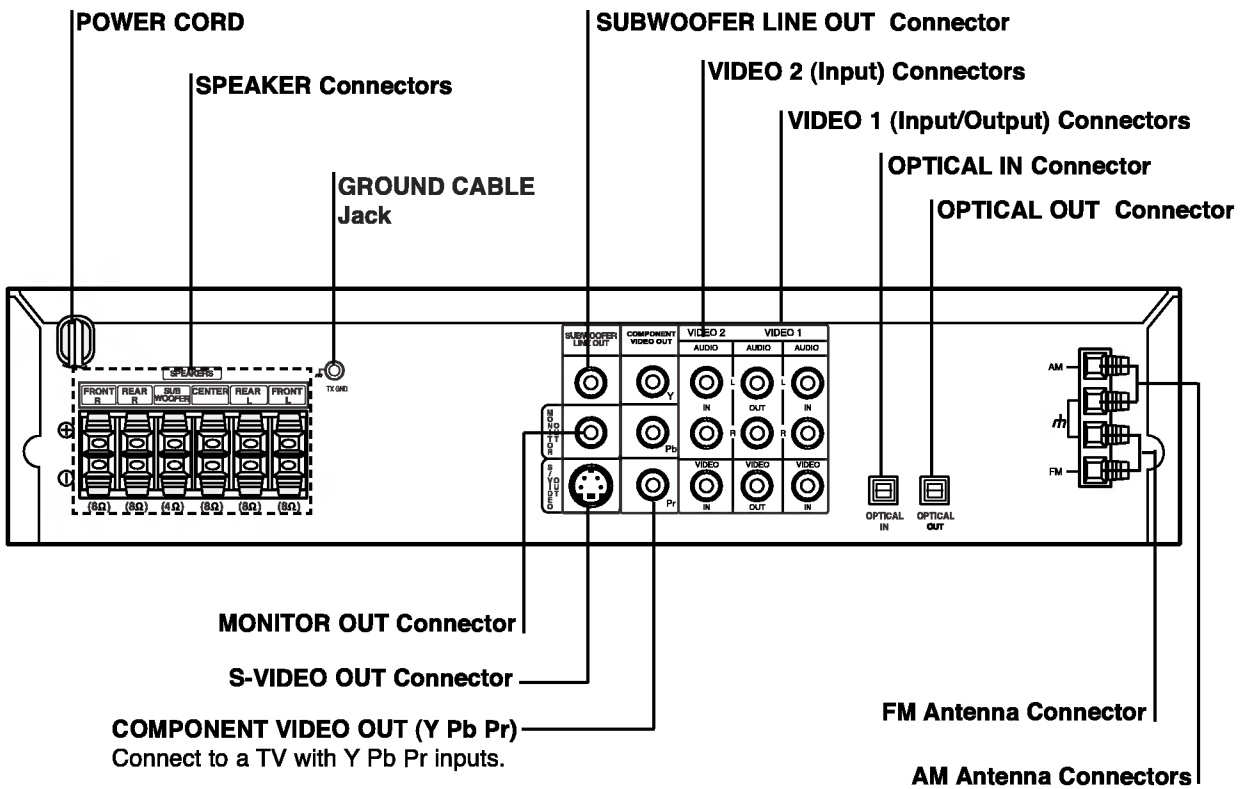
POWER CORD

SPEAKER Connectors

GROUND CABLE Jack

SUBWOOFER LINE OUT Connector

VIDEO 2 (Input) Connectors

VIDEO 1 (Input/Output) Connectors

OPTICAL IN Connector

OPTICAL OUT Connector

SPEAKERS

FRONT R | REAR R | SUB WOOFER | CENTER | REAR L | FRONT L

(8Ω) (8Ω) (4Ω) (8Ω) (8Ω) (8Ω)

TX GND

SUBWOOFER LINE OUT

COMPONENT VIDEO OUT

VIDEO 2

VIDEO 1

AUDIO AUDIO AUDIO

Y

L IN

L OUT

L IN

MONITOR OUT

Pb

R R

S/VIDEO OUT

Pr

VIDEO IN

VIDEO OUT

VIDEO IN

OPTICAL IN

OPTICAL OUT

AM

FM

MONITOR OUT Connector

S-VIDEO OUT Connector

COMPONENT VIDEO OUT (Y Pb Pr)
Connect to a TV with Y Pb Pr inputs.

FM Antenna Connector

AM Antenna Connectors